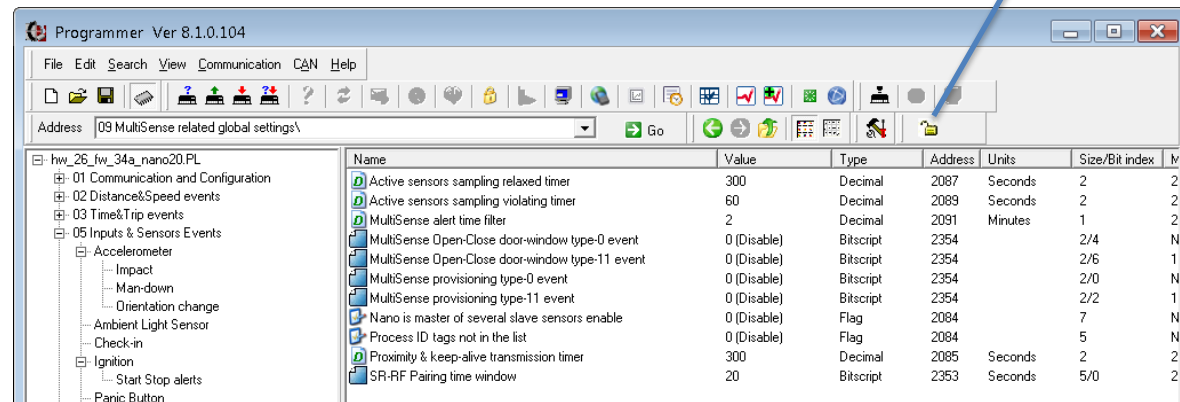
Programmer Ver 8.1.0.104

File Edit Search View Communication CAN Help

Address 09 MultiSense related global settings\ Go

hw_26_fw_34a_nano20.PL
01 Communication and Configuration
02 Distance&Speed events
03 Time&Trip events
05 Inputs & Sensors Events
Accelerometer
Impact
Man-down
Orientation change
Ambient Light Sensor
Check-in
Ignition
Start Stop alerts
Panic Button

| Name | Value | Type | Address | Units | Size/Bit index | M |
|---|---|---|---|---|---|---|
| Active sensors sampling relaxed timer | 300 | Decimal | 2087 | Seconds | 2 | 2 |
| Active sensors sampling violating timer | 60 | Decimal | 2089 | Seconds | 2 | 2 |
| MultiSense alert time filter | 2 | Decimal | 2091 | Minutes | 1 | 2 |
| MultiSense Open-Close door-window type-0 event | 0 (Disable) | Bitscript | 2354 | | 2/4 | N |
| MultiSense Open-Close door-window type-11 event | 0 (Disable) | Bitscript | 2354 | | 2/6 | 1 |
| MultiSense provisioning type-0 event | 0 (Disable) | Bitscript | 2354 | | 2/0 | N |
| MultiSense provisioning type-11 event | 0 (Disable) | Bitscript | 2354 | | 2/2 | 1 |
| Nano is master of several slave sensors enable | 0 (Disable) | Flag | 2084 | | 7 | N |
| Process ID tags not in the list | 0 (Disable) | Flag | 2084 | | 5 | N |
| Proximity & keep-alive transmission timer | 300 | Decimal | 2085 | Seconds | 2 | 2 |
| SR-RF Pairing time window | 20 | Bitscript | 2353 | Seconds | 5/0 | 2 |